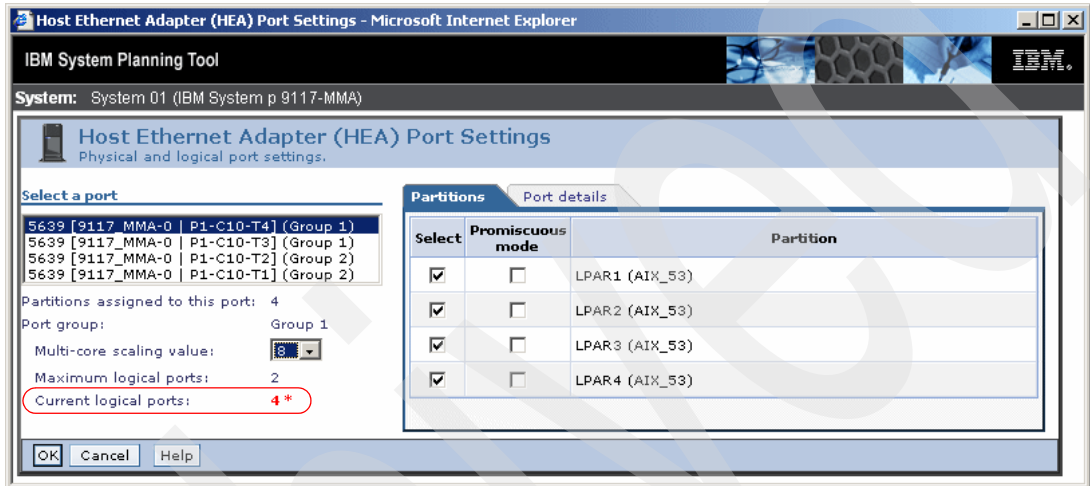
Host Ethernet Adapter (HEA) Port Settings - Microsoft Internet Explorer

IBM System Planning Tool

IBM.

System: System 01 (IBM System p 9117-MMA)

Host Ethernet Adapter (HEA) Port Settings
Physical and logical port settings.

Select a port

5639 [9117_MMA-0 | P1-C10-T4] (Group 1)
5639 [9117_MMA-0 | P1-C10-T3] (Group 1)
5639 [9117_MMA-0 | P1-C10-T2] (Group 2)
5639 [9117_MMA-0 | P1-C10-T1] (Group 2)

Partitions assigned to this port: 4
Port group: Group 1
Multi-core scaling value: 8
Maximum logical ports: 2
Current logical ports: 4 *

Partitions | Port details

| Select | Promiscuous mode | Partition |
|---|---|---|
| ☑ | ☐ | LPAR1 (AIX_53) |
| ☑ | ☐ | LPAR2 (AIX_53) |
| ☑ | ☐ | LPAR3 (AIX_53) |
| ☑ | ☐ | LPAR4 (AIX_53) |

OK Cancel Help